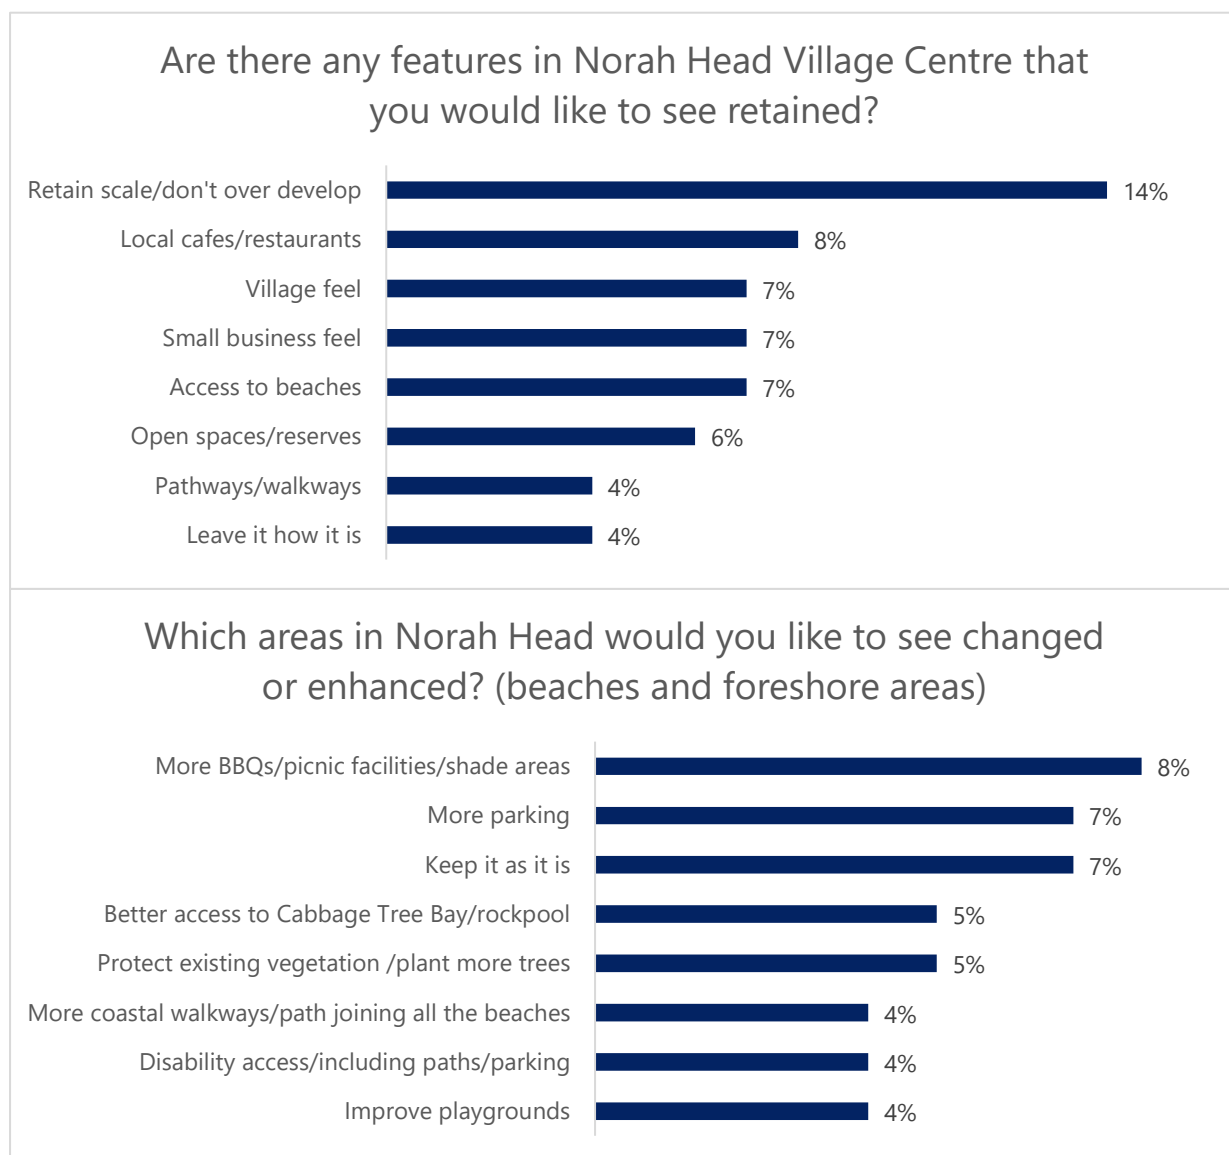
Are there any features in Norah Head Village Centre that you would like to see retained?

| | |
|---|---|
| Retain scale/don't over develop | 14% |
| Local cafes/restaurants | 8% |
| Village feel | 7% |
| Small business feel | 7% |
| Access to beaches | 7% |
| Open spaces/reserves | 6% |
| Pathways/walkways | 4% |
| Leave it how it is | 4% |

Which areas in Norah Head would you like to see changed or enhanced? (beaches and foreshore areas)

| | |
|---|---|
| More BBQs/picnic facilities/shade areas | 8% |
| More parking | 7% |
| Keep it as it is | 7% |
| Better access to Cabbage Tree Bay/rockpool | 5% |
| Protect existing vegetation /plant more trees | 5% |
| More coastal walkways/path joining all the beaches | 4% |
| Disability access/including paths/parking | 4% |
| Improve playgrounds | 4% |